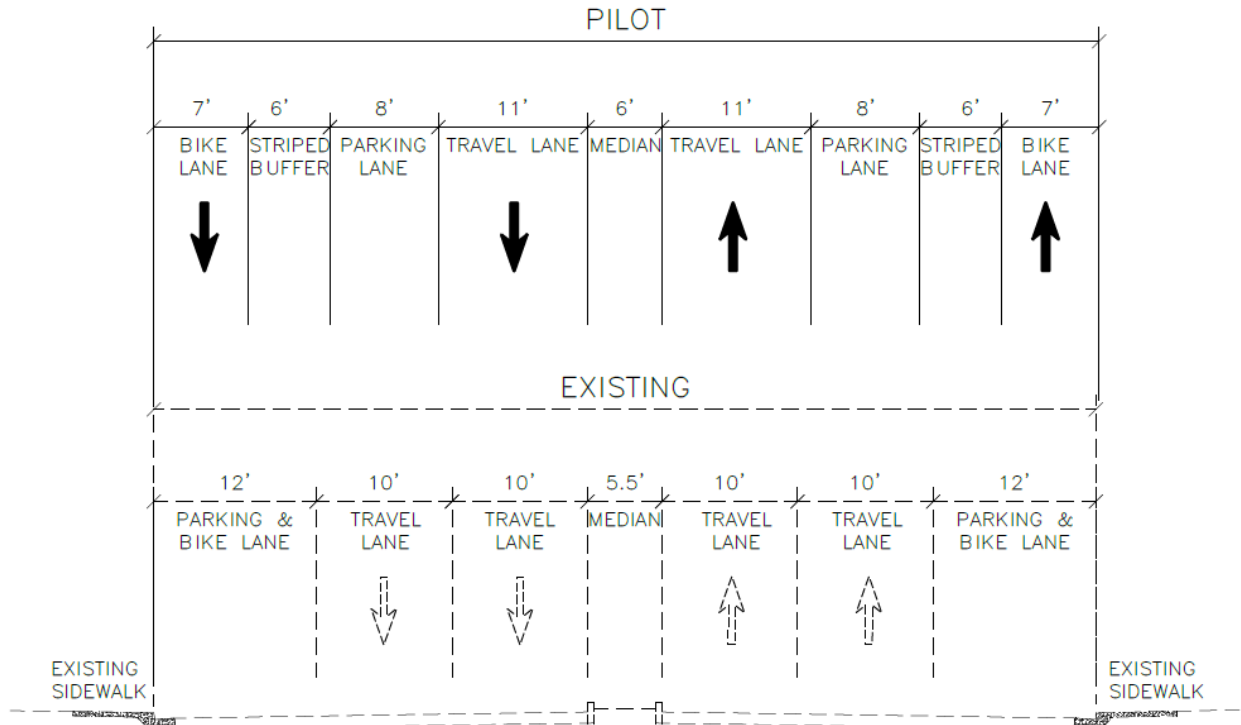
PILOT

| 7' | 6' | 8' | 11' | 6' | 11' | 8' | 6' | 7' |
|---|---|---|---|---|---|---|---|---|
| BIKE LANE | STRIPED BUFFER | PARKING LANE | TRAVEL LANE | MEDIAN | TRAVEL LANE | PARKING LANE | STRIPED BUFFER | BIKE LANE |

EXISTING

| 12' | 10' | 10' | 5.5' | 10' | 10' | 12' |
|---|---|---|---|---|---|---|
| PARKING & BIKE LANE | TRAVEL LANE | TRAVEL LANE | MEDIAN | TRAVEL LANE | TRAVEL LANE | PARKING & BIKE LANE |

EXISTING SIDEWALK

EXISTING SIDEWALK